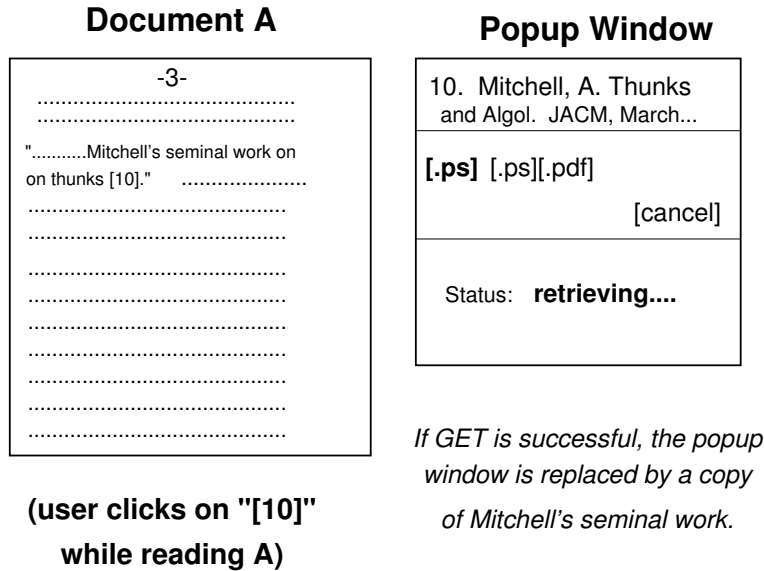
Document A

-3-

"...........Mitchell's seminal work on on thunks [10]."

(user clicks on "[10]" while reading A)

Popup Window

10. Mitchell, A. Thunks and Algol. JACM, March...

[.ps] [.ps][.pdf]

[cancel]

Status: retrieving....

If GET is successful, the popup window is replaced by a copy of Mitchell's seminal work.